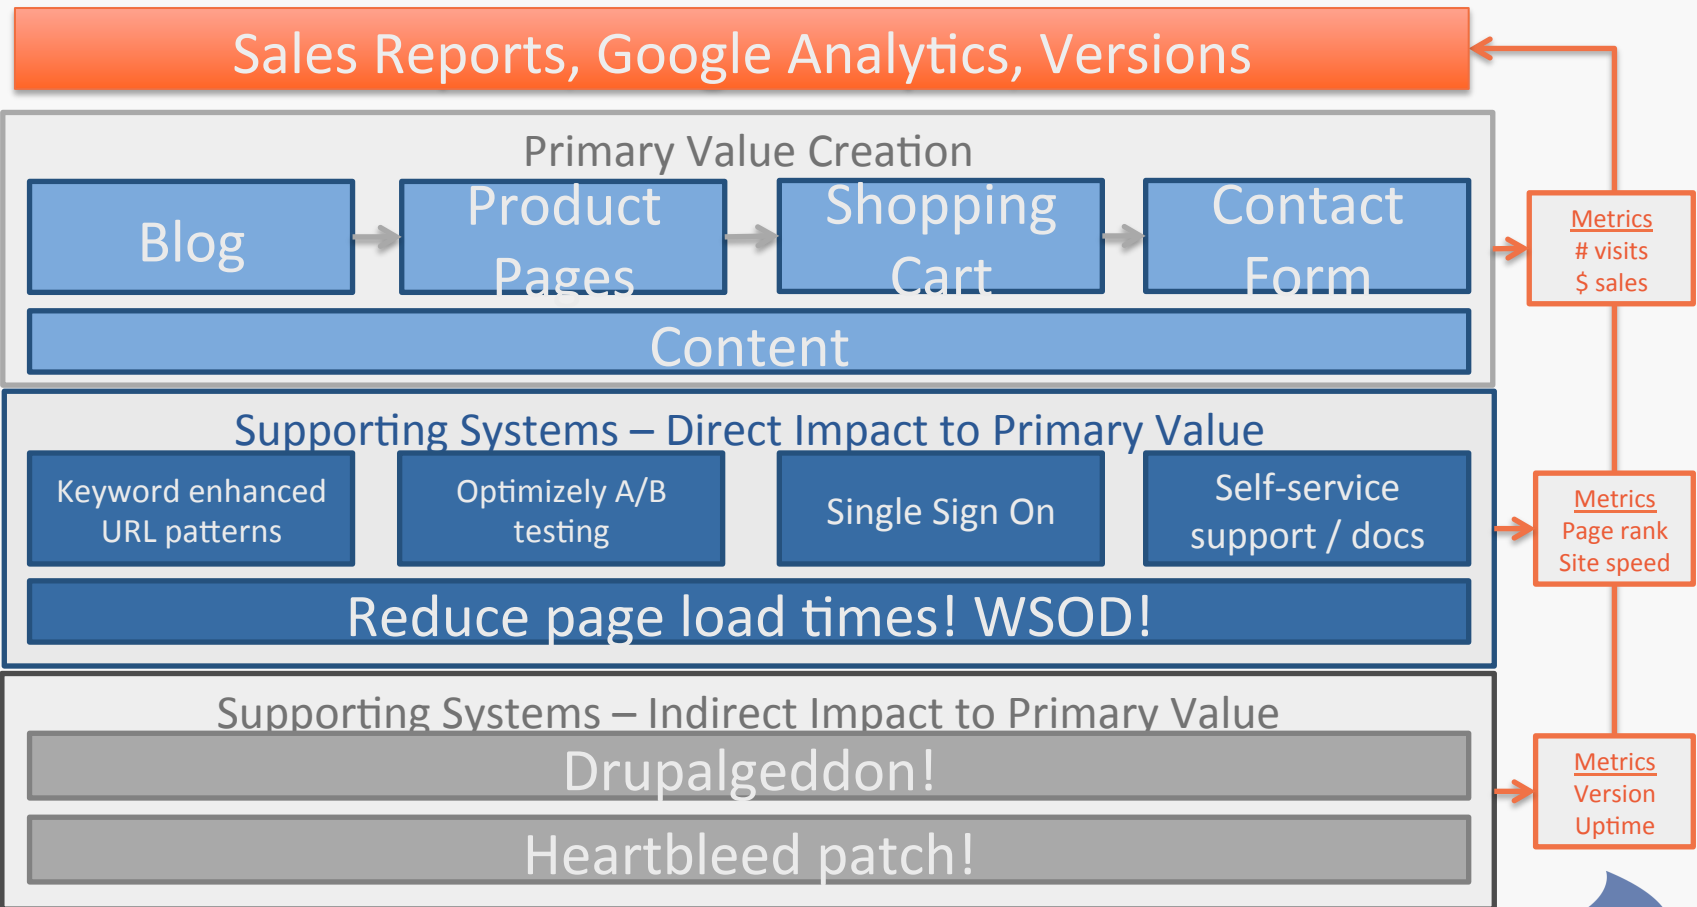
Sales Reports, Google Analytics, Versions

Primary Value Creation

Blog

Product Pages

Shopping Cart

Contact Form

Content

Metrics
# visits
$ sales

Supporting Systems – Direct Impact to Primary Value

Keyword enhanced URL patterns

Optimizely A/B testing

Single Sign On

Self-service support / docs

Reduce page load times! WSOD!

Metrics
Page rank
Site speed

Supporting Systems – Indirect Impact to Primary Value

Drupalgeddon!

Heartbleed patch!

Metrics
Version
Uptime